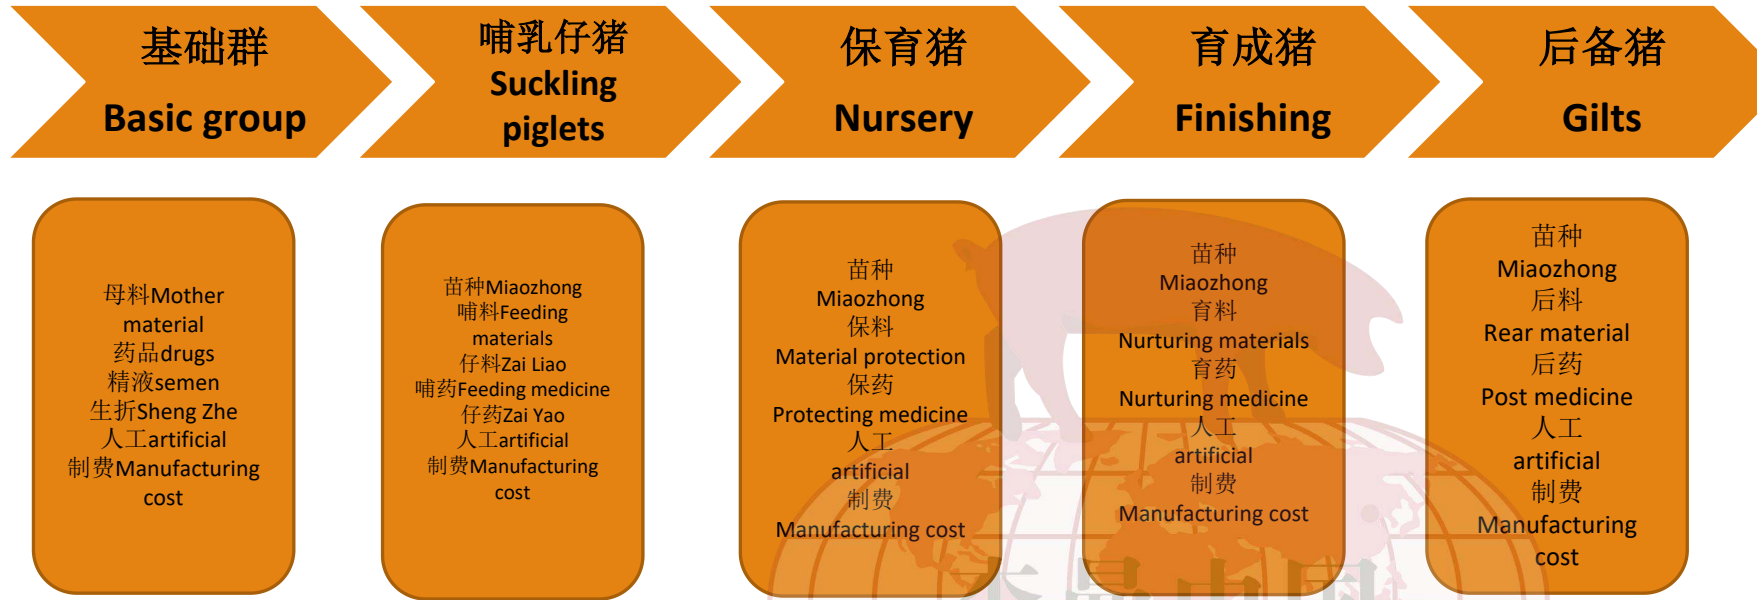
基础群
Basic group

哺乳仔猪
Suckling piglets

保育猪
Nursery

育成猪
Finishing

后备猪
Gilts

母料Mother material
药品drugs
精液semen
生折Sheng Zhe
人工artificial
制费Manufacturing cost

苗种Miaozhong
哺料Feeding materials
仔料Zai Liao
哺药Feeding medicine
仔药Zai Yao
人工artificial
制费Manufacturing cost

苗种
Miaozhong
保料
Material protection
保药
Protecting medicine
人工
artificial
制费
Manufacturing cost

苗种
Miaozhong
育料
Nurturing materials
育药
Nurturing medicine
人工
artificial
制费
Manufacturing cost

苗种
Miaozhong
后料
Rear material
后药
Post medicine
人工
artificial
制费
Manufacturing cost